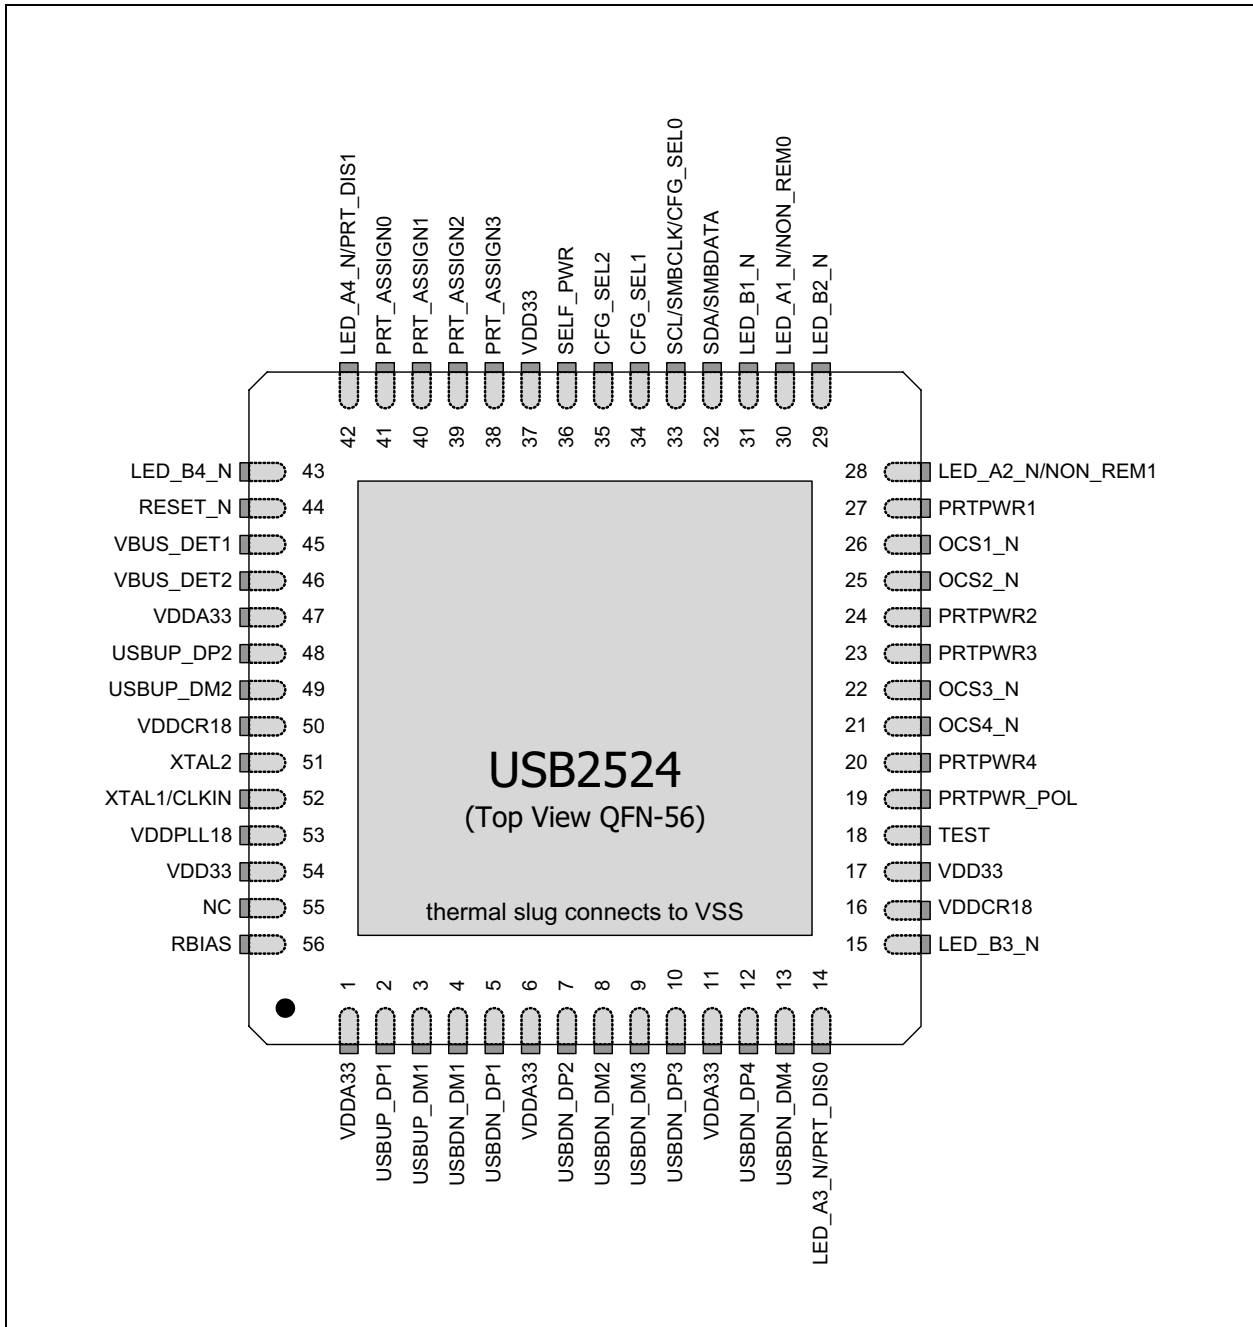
LED_A4_N/PRT_DIS1
PRT_ASSIGN0
PRT_ASSIGN1
PRT_ASSIGN2
PRT_ASSIGN3
VDD33
SELF_PWR
CFG_SEL2
CFG_SEL1
SCL/SMBCLK/CFG_SEL0
SDA/SMBDATA
LED_B1_N
LED_A1_N/NON_REM0
LED_B2_N

42 41 40 39 38 37 36 35 34 33 32 31 30 29

LED_B4_N 43
RESET_N 44
VBUS_DET1 45
VBUS_DET2 46
VDDA33 47
USBUP_DP2 48
USBUP_DM2 49
VDDCR18 50
XTAL2 51
XTAL1/CLKIN 52
VDDPLL18 53
VDD33 54
NC 55
RBIAS 56

28 LED_A2_N/NON_REM1
27 PRTPWR1
26 OCS1_N
25 OCS2_N
24 PRTPWR2
23 PRTPWR3
22 OCS3_N
21 OCS4_N
20 PRTPWR4
19 PRTPWR_POL
18 TEST
17 VDD33
16 VDDCR18
15 LED_B3_N

USB2524
(Top View QFN-56)

thermal slug connects to VSS

1 2 3 4 5 6 7 8 9 10 11 12 13 14

VDDA33
USBUP_DP1
USBUP_DM1
USBDN_DM1
USBDN_DP1
VDDA33
USBDN_DP2
USBDN_DM2
USBDN_DM3
USBDN_DP3
VDDA33
USBDN_DP4
USBDN_DM4
LED_A3_N/PRT_DIS0